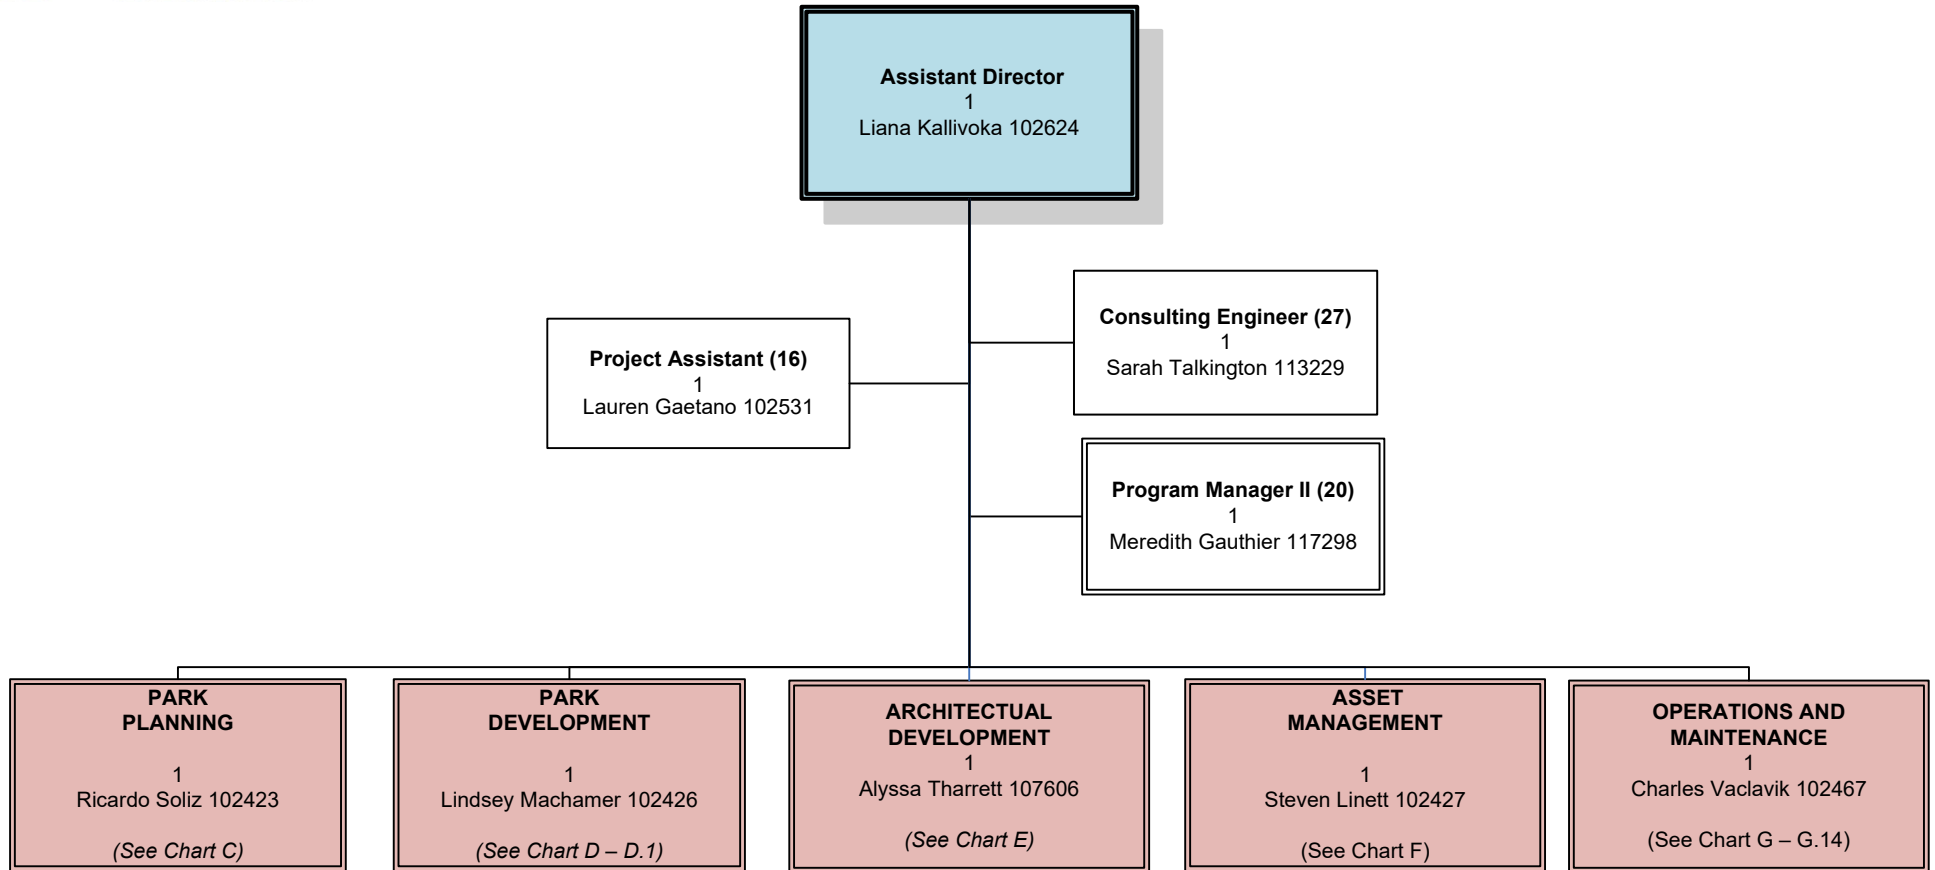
Assistant Director
1
Liana Kallivoka 102624

Project Assistant (16)
1
Lauren Gaetano 102531

Consulting Engineer (27)
1
Sarah Talkington 113229

Program Manager II (20)
1
Meredith Gauthier 117298

PARK PLANNING
1
Ricardo Soliz 102423
(See Chart C)

PARK DEVELOPMENT
1
Lindsey Machamer 102426
(See Chart D – D.1)

ARCHITECTUAL DEVELOPMENT
1
Alyssa Tharrett 107606
(See Chart E)

ASSET MANAGEMENT
1
Steven Linett 102427
(See Chart F)

OPERATIONS AND MAINTENANCE
1
Charles Vaclavik 102467
(See Chart G – G.14)